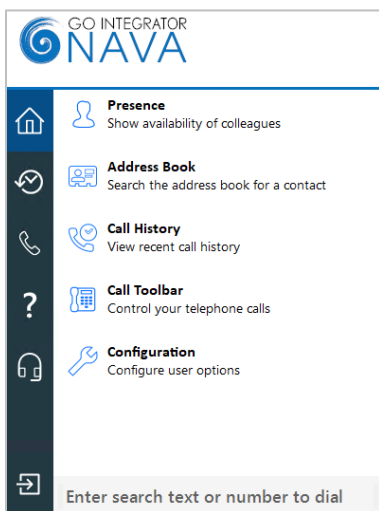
GO INTEGRATOR
NAVA

Presence
Show availability of colleagues

Address Book
Search the address book for a contact

Call History
View recent call history

Call Toolbar
Control your telephone calls

Configuration
Configure user options

?

Enter search text or number to dial